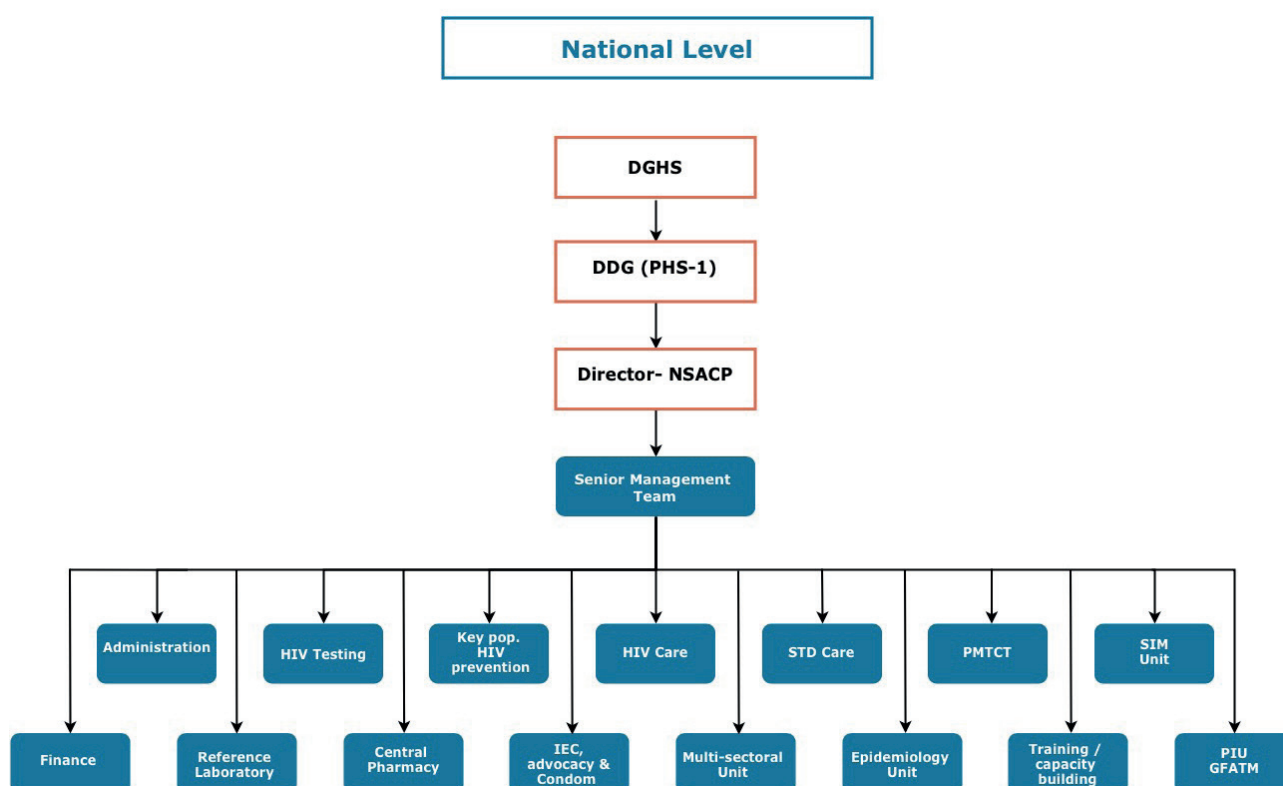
National Level

DGHS

DDG (PHS-1)

Director- NSACP

Senior Management Team

Administration

HIV Testing

Key pop. HIV prevention

HIV Care

STD Care

PMTCT

SIM Unit

Finance

Reference Laboratory

Central Pharmacy

IEC, advocacy & Condom

Multi-sectoral Unit

Epidemiology Unit

Training / capacity building

PIU GFATM